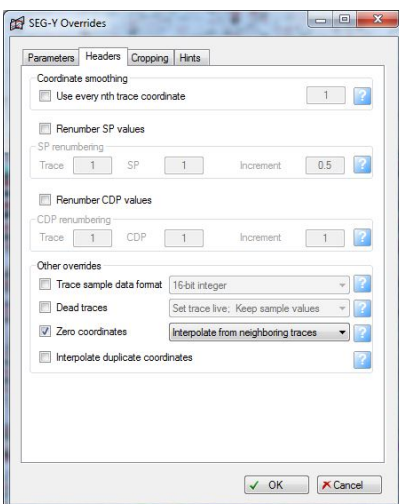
SEG-Y Overrides

Parameters | Headers | Cropping | Hints

Coordinate smoothing

Use every nth trace coordinate 1 ?

Renumber SP values

SP renumbering

Trace 1 SP 1 Increment 0.5 ?

Renumber CDP values

CDP renumbering

Trace 1 CDP 1 Increment 1 ?

Other overrides

Trace sample data format 16-bit integer ?

Dead traces Set trace live; Keep sample values ?

Zero coordinates Interpolate from neighboring traces ?

Interpolate duplicate coordinates ?

OK Cancel